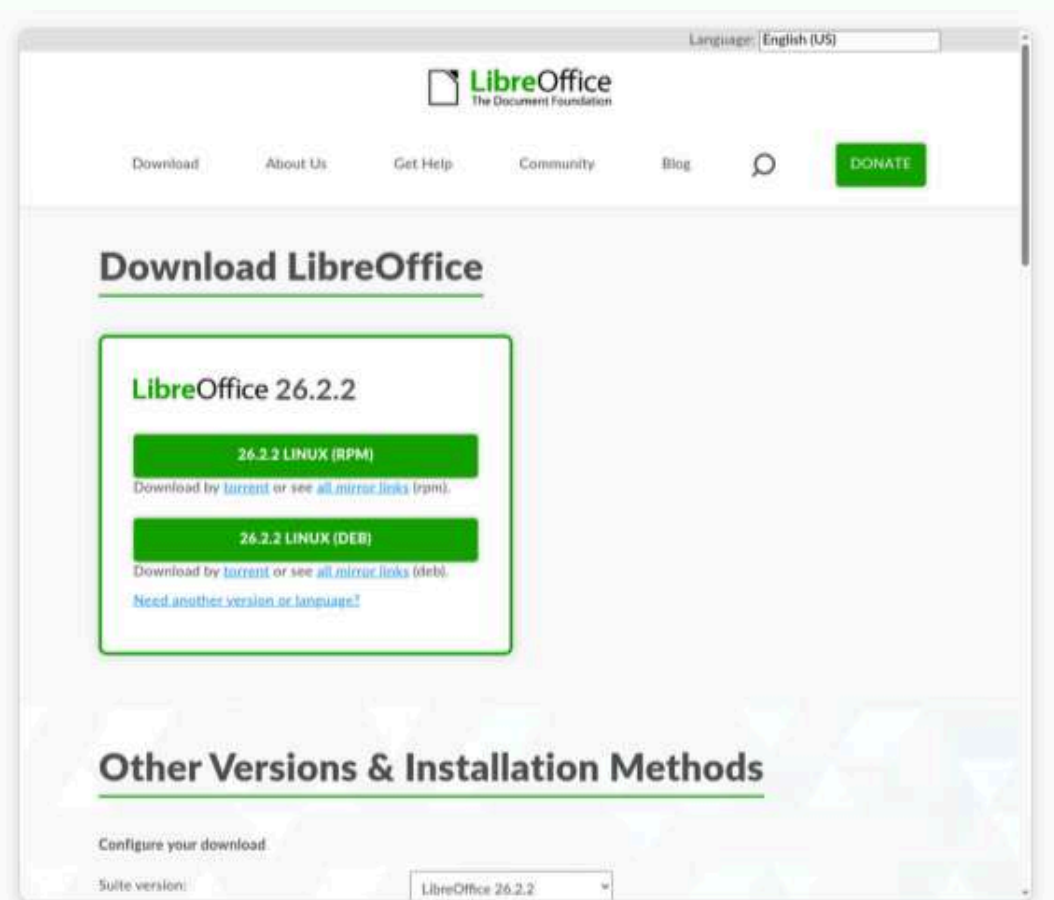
Language: English (US)

LibreOffice
The Document Foundation

Download About Us Get Help Community Blog DONATE

Download LibreOffice

LibreOffice 26.2.2

26.2.2 LINUX (RPM)

Download by torrent or see all mirror links (rpm).

26.2.2 LINUX (DEB)

Download by torrent or see all mirror links (deb).

Need another version or language?

Other Versions & Installation Methods

Configure your download

Suite version: LibreOffice 26.2.2